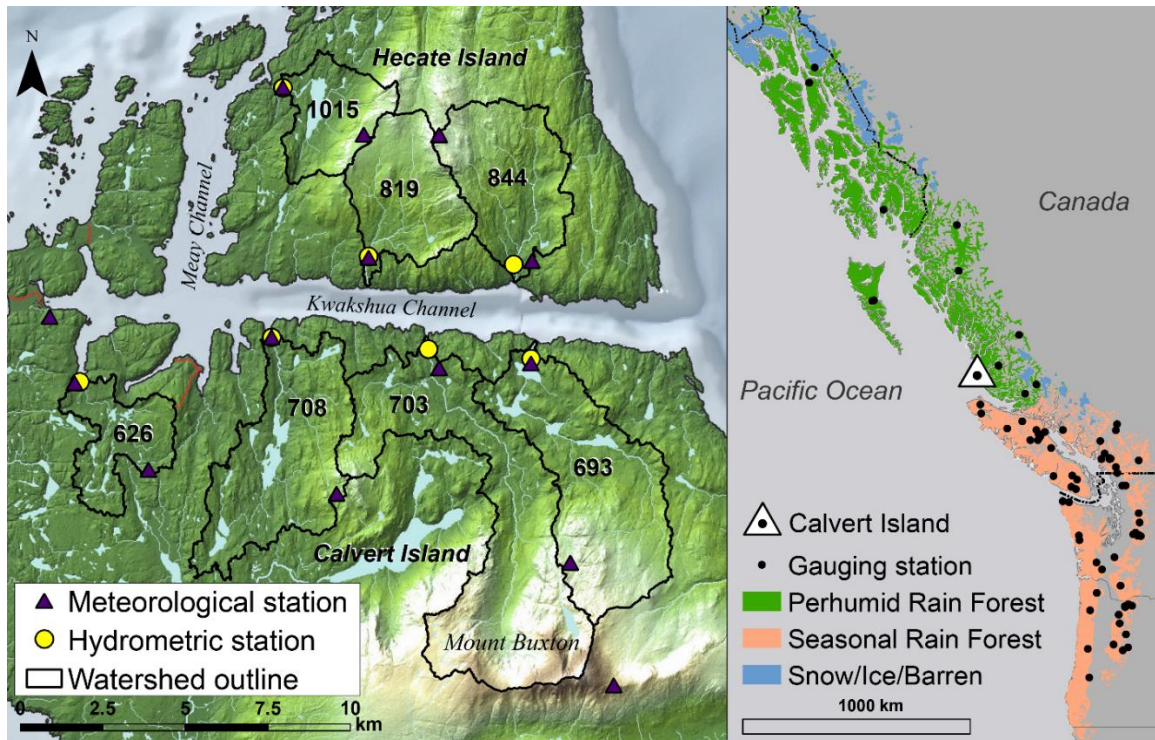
N

Hecate Island

1015

819

844

Meay Channel

Kwakshua Channel

626

708

703

693

Calvert Island

Mount Buxton

Meteorological station

Hydrometric station

Watershed outline

0 2.5 5 7.5 10 km

Canada

Pacific Ocean

Calvert Island

Gauging station

Perhumid Rain Forest

Seasonal Rain Forest

Snow/Ice/Barren

1000 km